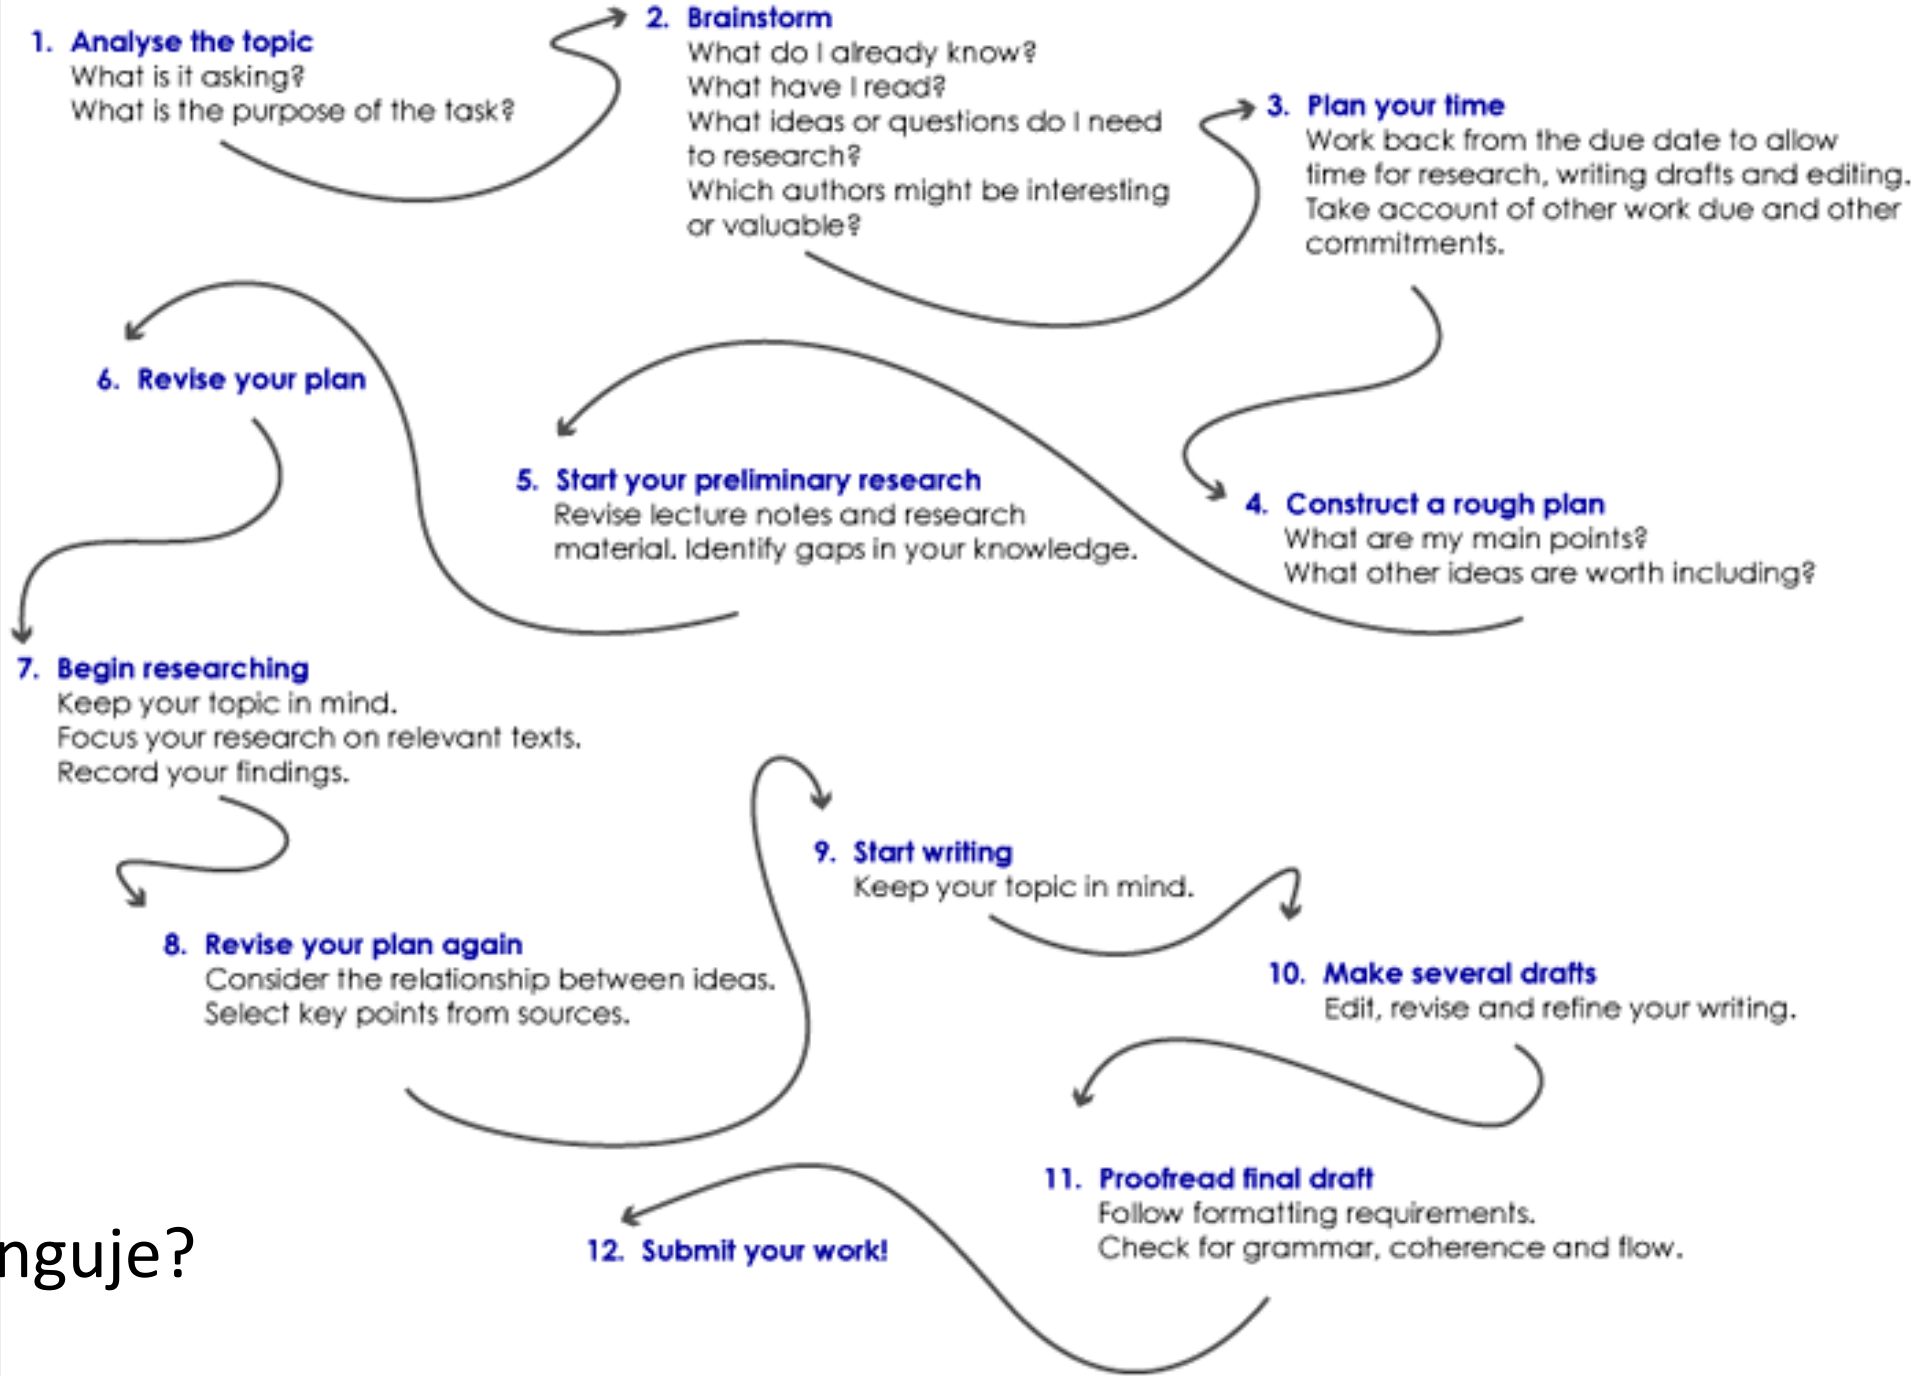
1. Analyse the topic
What is it asking?
What is the purpose of the task?

2. Brainstorm
What do I already know?
What have I read?
What ideas or questions do I need to research?
Which authors might be interesting or valuable?

3. Plan your time
Work back from the due date to allow time for research, writing drafts and editing.
Take account of other work due and other commitments.

6. Revise your plan

5. Start your preliminary research
Revise lecture notes and research material. Identify gaps in your knowledge.

4. Construct a rough plan
What are my main points?
What other ideas are worth including?

7. Begin researching
Keep your topic in mind.
Focus your research on relevant texts.
Record your findings.

9. Start writing
Keep your topic in mind.

8. Revise your plan again
Consider the relationship between ideas.
Select key points from sources.

10. Make several drafts
Edit, revise and refine your writing.

11. Proofread final draft
Follow formatting requirements.
Check for grammar, coherence and flow.

nguje?

12. Submit your work!